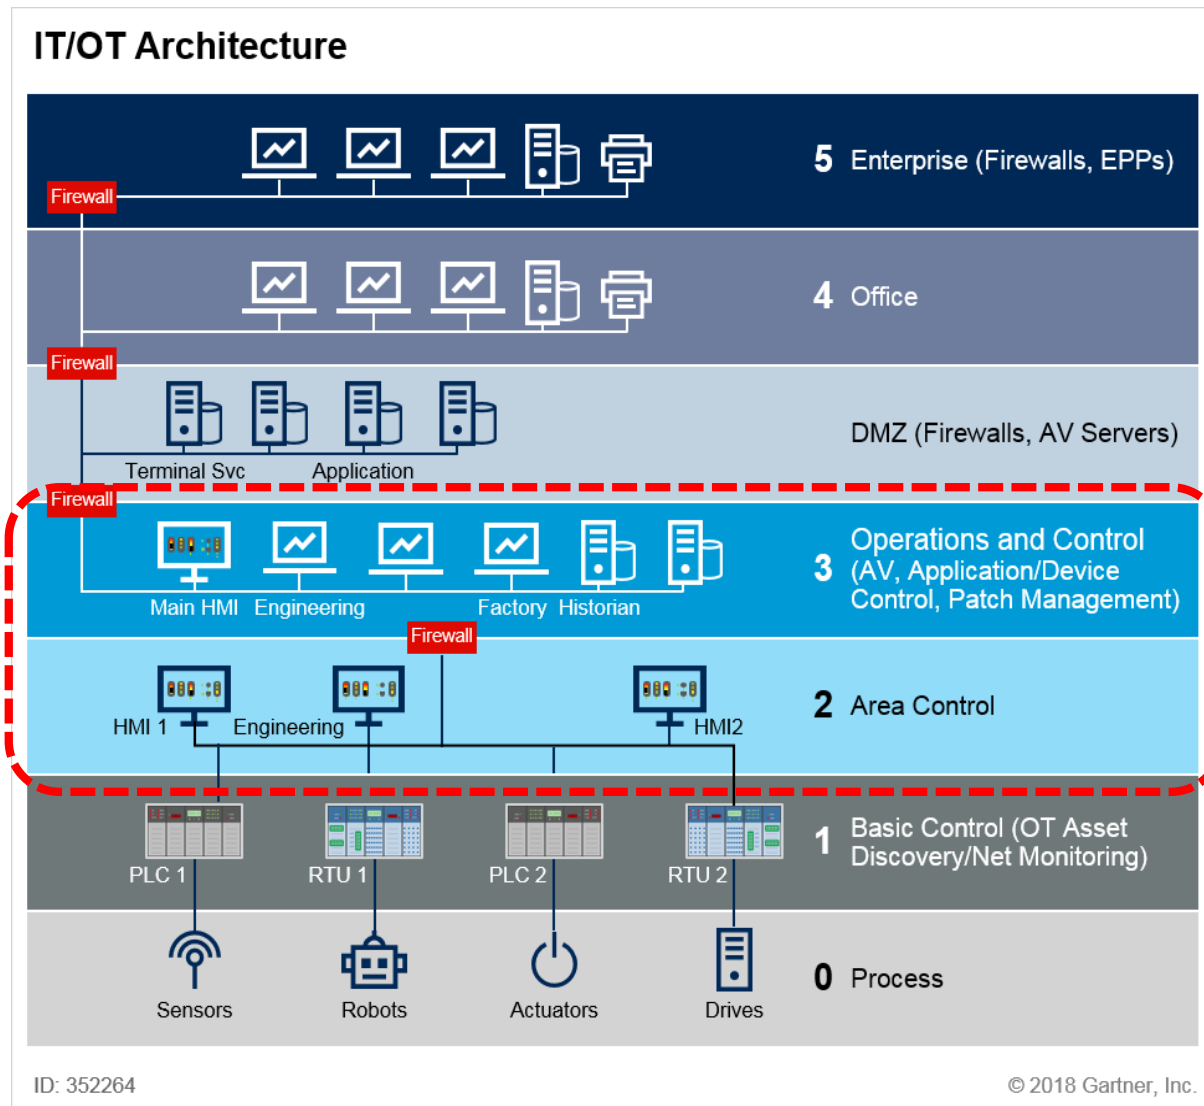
IT/OT Architecture

Firewall

5 Enterprise (Firewalls, EPPs)

4 Office

Firewall

Terminal Svc Application

DMZ (Firewalls, AV Servers)

Firewall

Main HMI Engineering Factory Historian

3 Operations and Control (AV, Application/Device Control, Patch Management)

Firewall

HMI 1 Engineering HMI2

2 Area Control

PLC 1 RTU 1 PLC 2 RTU 2

1 Basic Control (OT Asset Discovery/Net Monitoring)

Sensors Robots Actuators Drives

0 Process

ID: 352264

© 2018 Gartner, Inc.